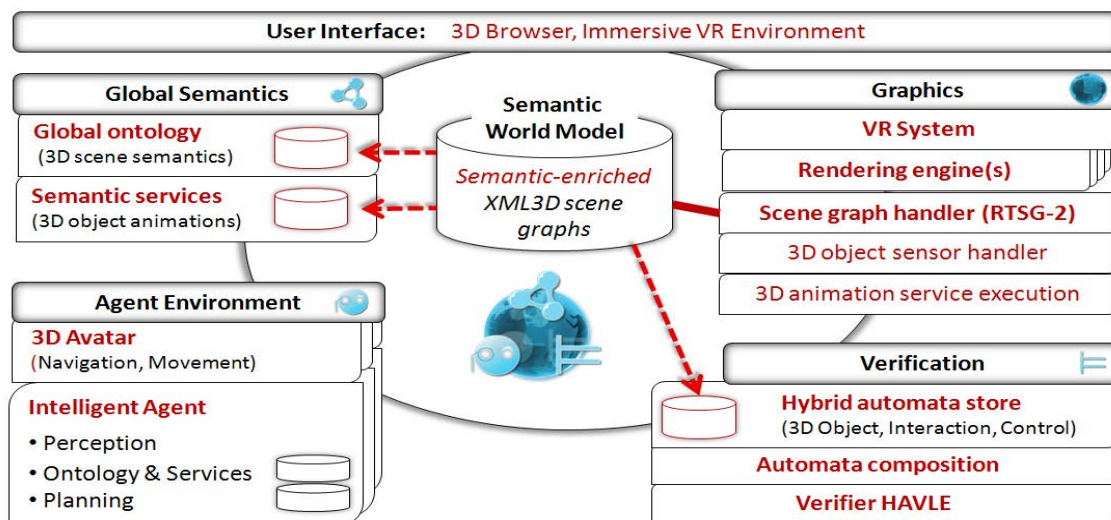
User Interface: 3D Browser, Immersive VR Environment

Global Semantics

Global ontology
(3D scene semantics)

Semantic services
(3D object animations)

Semantic World Model

Semantic-enriched XML3D scene graphs

Graphics

VR System

Rendering engine(s)

Scene graph handler (RTSG-2)

3D object sensor handler

3D animation service execution

Agent Environment

3D Avatar
(Navigation, Movement)

Intelligent Agent
• Perception
• Ontology & Services
• Planning

Verification

Hybrid automata store
(3D Object, Interaction, Control)

Automata composition

Verifier HAVLE